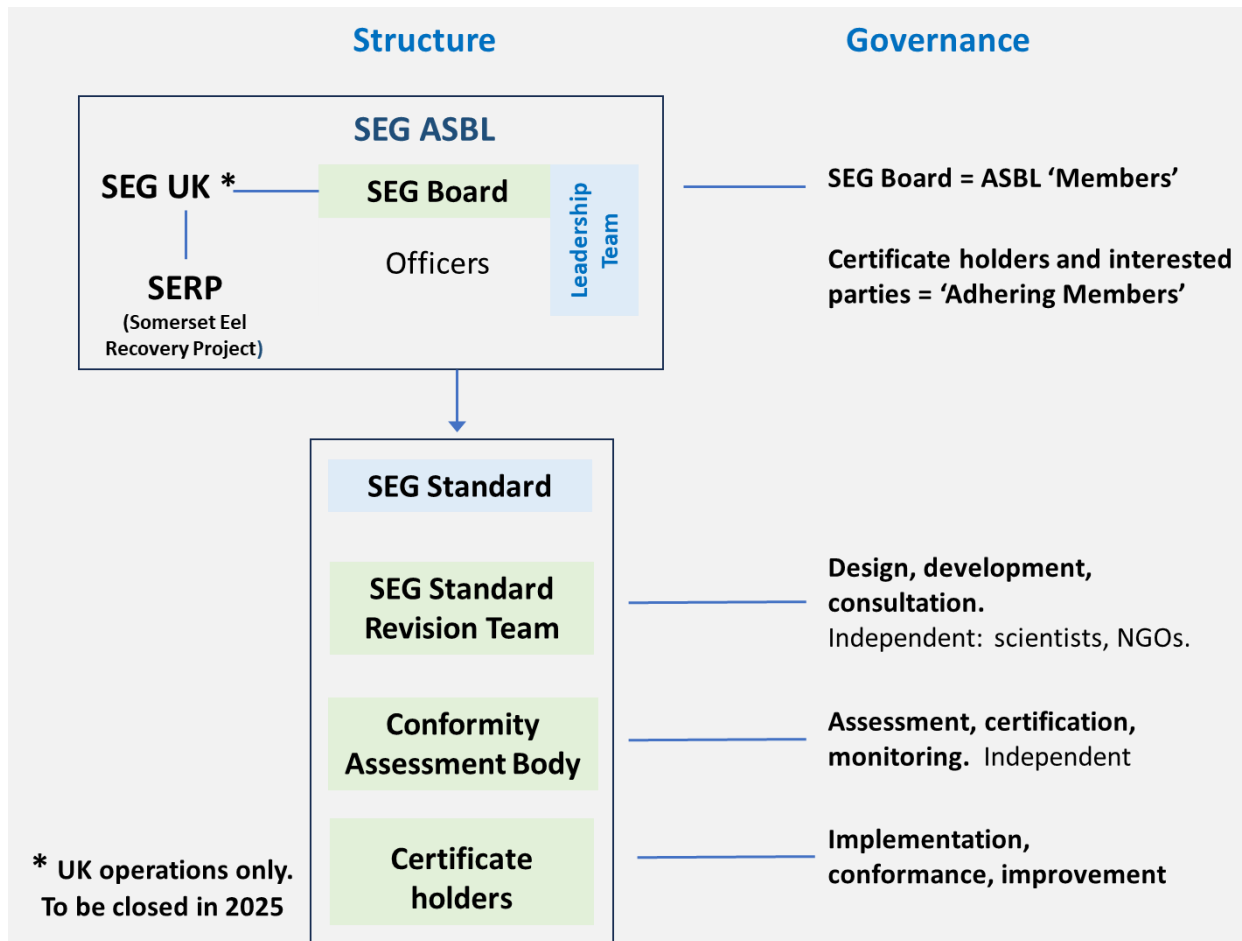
Structure

Governance

SEG ASBL

SEG UK *

SEG Board

Leadership Team

Officers

SERP
(Somerset Eel Recovery Project)

SEG Board = ASBL 'Members'

Certificate holders and interested parties = 'Adhering Members'

SEG Standard

SEG Standard Revision Team

Design, development, consultation.
Independent: scientists, NGOs.

Conformity Assessment Body

Assessment, certification, monitoring. Independent

Certificate holders

Implementation, conformance, improvement

* UK operations only. To be closed in 2025